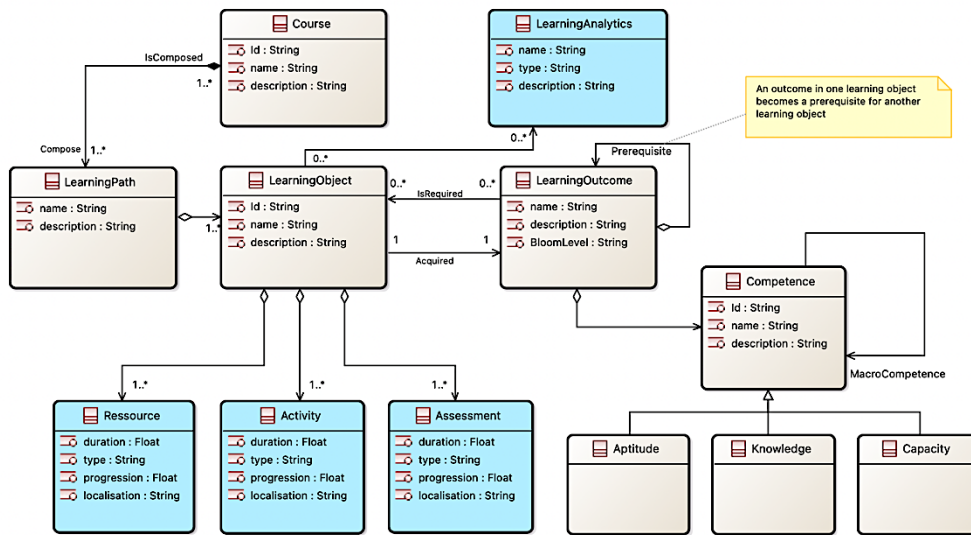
Course
Id : String
name : String
description : String

LearningAnalytics
name : String
type : String
description : String

IsComposed
1..*

An outcome in one learning object becomes a prerequisite for another learning object

0..*

Compose 1..*

Prerequisite

0..*

LearningPath
name : String
description : String

LearningObject
Id : String
name : String
description : String

0..* IsRequired 0..*

LearningOutcome
name : String
description : String
BloomLevel : String

1..*

1 Acquired 1

Competence
Id : String
name : String
description : String

MacroCompetence

1..* 1..* 1..*

Ressource
duration : Float
type : String
progression : Float
localisation : String

Activity
duration : Float
type : String
progression : Float
localisation : String

Assessment
duration : Float
type : String
progression : Float
localisation : String

Aptitude

Knowledge

Capacity